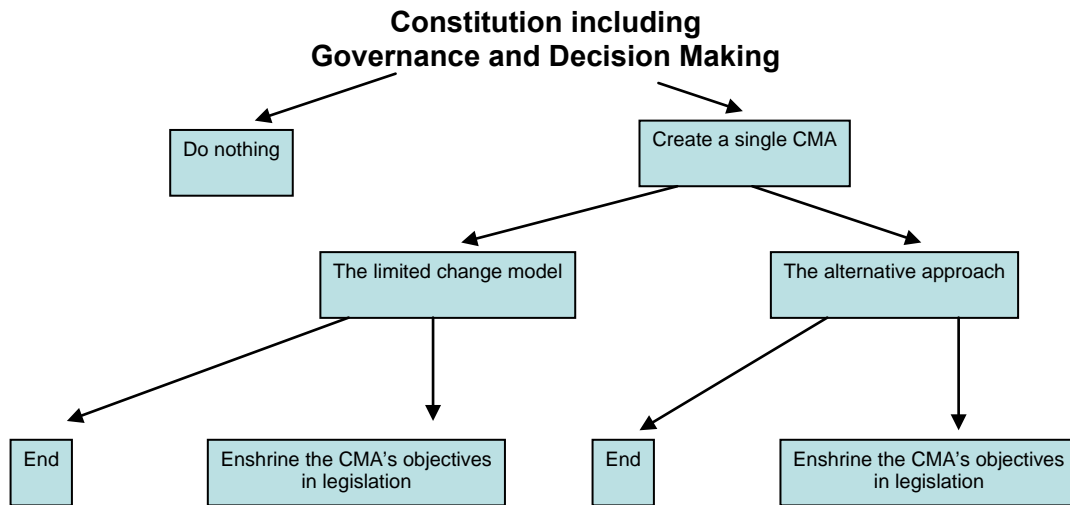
Constitution including Governance and Decision Making

Do nothing

Create a single CMA

The limited change model

The alternative approach

End

Enshrine the CMA's objectives in legislation

End

Enshrine the CMA's objectives in legislation